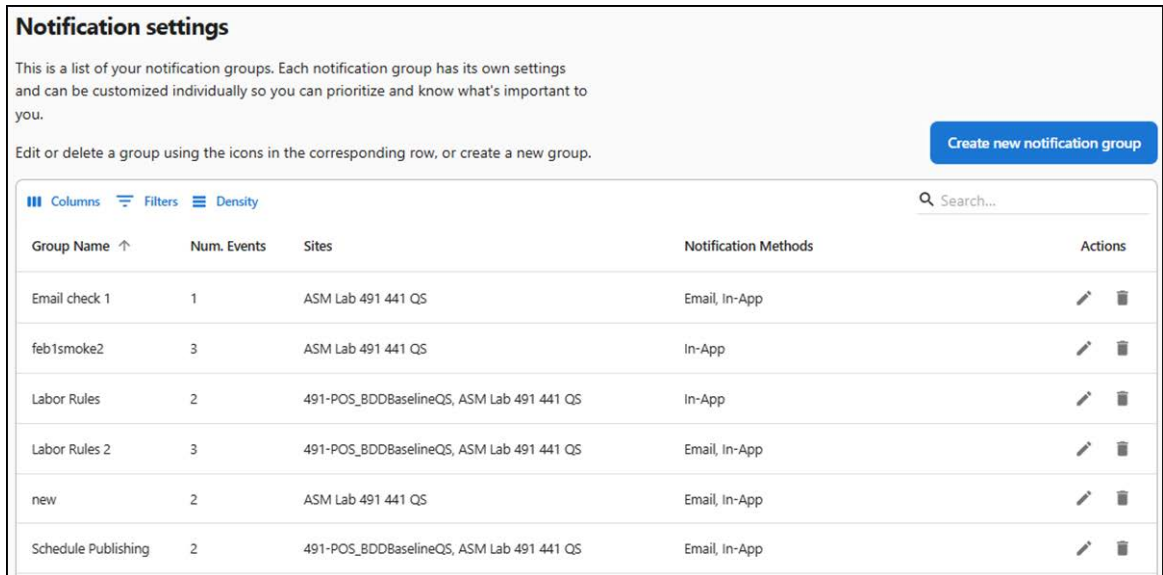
Notification settings

This is a list of your notification groups. Each notification group has its own settings and can be customized individually so you can prioritize and know what's important to you.

Edit or delete a group using the icons in the corresponding row, or create a new group.

Create new notification group

Columns Filters Density

Search...

| Group Name ↑ | Num. Events | Sites | Notification Methods | Actions |
|---|---|---|---|---|
| Email check 1 | 1 | ASM Lab 491 441 QS | Email, In-App | |
| feb1smoke2 | 3 | ASM Lab 491 441 QS | In-App | |
| Labor Rules | 2 | 491-POS_BDDBaselineQS, ASM Lab 491 441 QS | In-App | |
| Labor Rules 2 | 3 | 491-POS_BDDBaselineQS, ASM Lab 491 441 QS | Email, In-App | |
| new | 2 | ASM Lab 491 441 QS | Email, In-App | |
| Schedule Publishing | 2 | 491-POS_BDDBaselineQS, ASM Lab 491 441 QS | Email, In-App | |